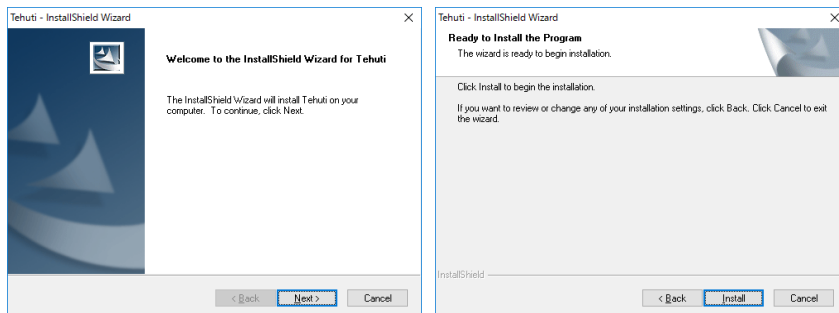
Tehuti - InstallShield Wizard

×

Welcome to the InstallShield Wizard for Tehuti

The InstallShield Wizard will install Tehuti on your computer. To continue, click Next.

< Back

Next >

Cancel

Tehuti - InstallShield Wizard

×

Ready to Install the Program

The wizard is ready to begin installation.

Click Install to begin the installation.

If you want to review or change any of your installation settings, click Back. Click Cancel to exit the wizard.

InstallShield

< Back

Install

Cancel